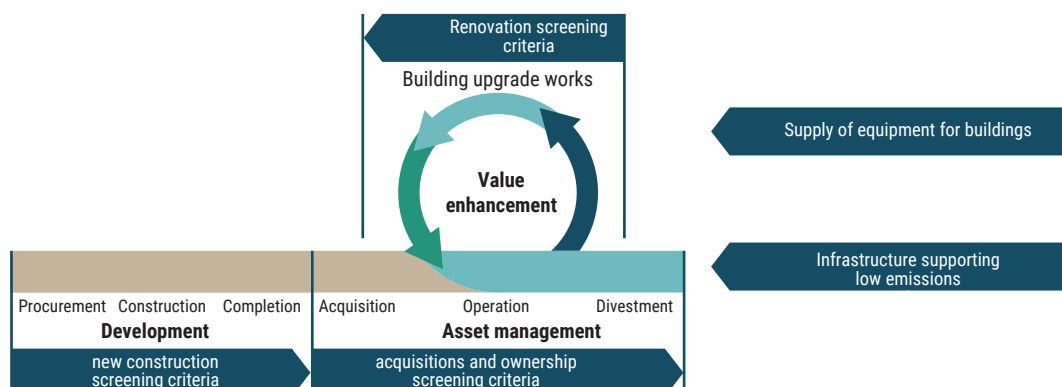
Renovation screening criteria

Building upgrade works

Supply of equipment for buildings

Value enhancement

Infrastructure supporting low emissions

Procurement Construction Completion

Development

Acquisition Operation Divestment

Asset management

new construction screening criteria

acquisitions and ownership screening criteria